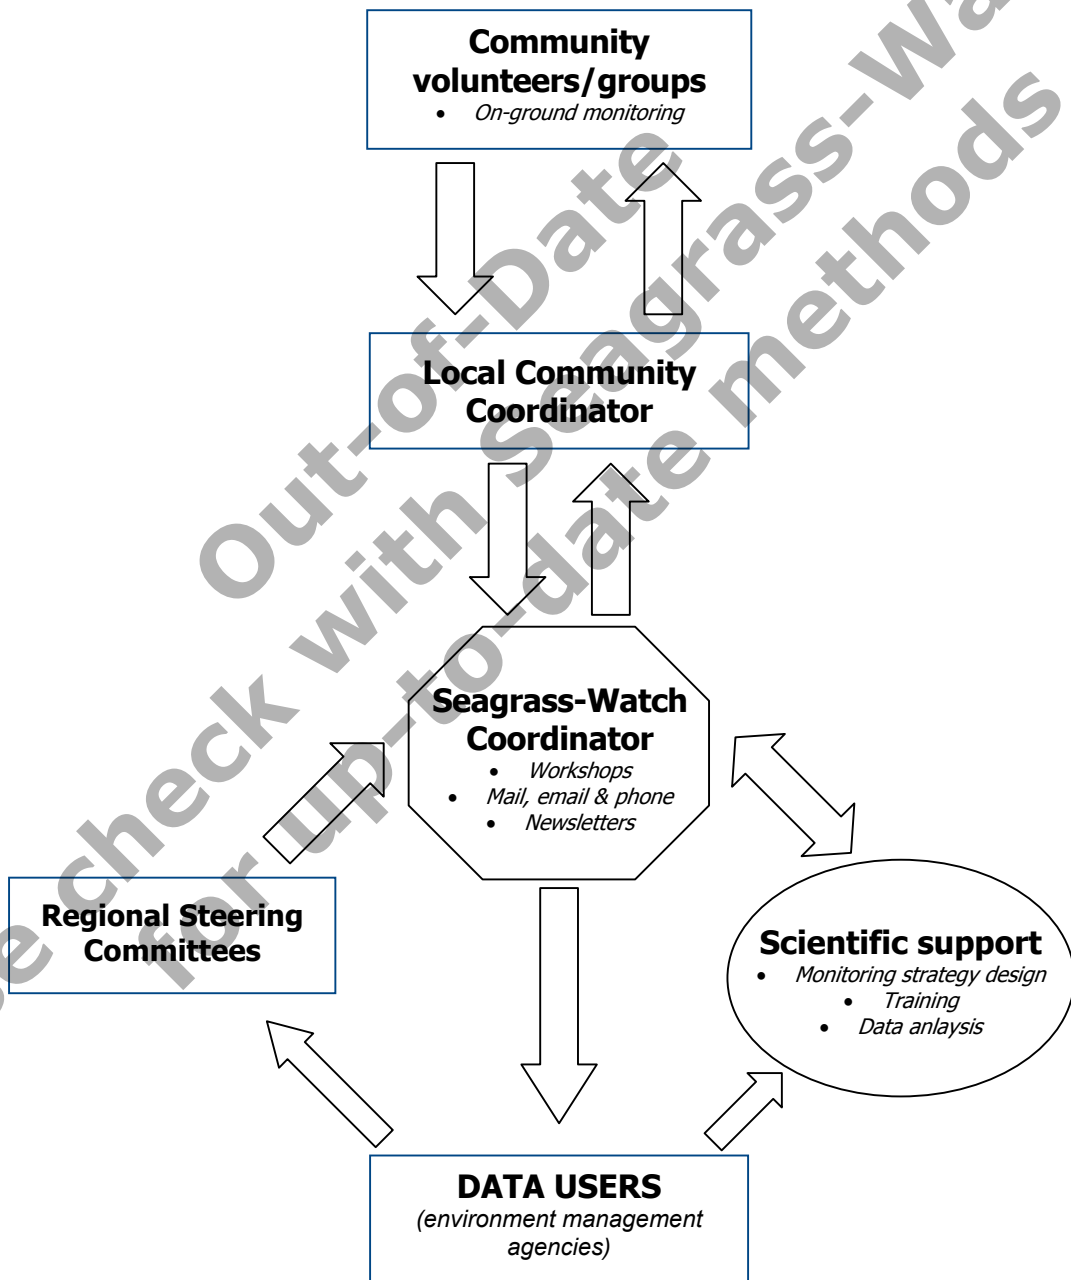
Community volunteers/groups
• On-ground monitoring

Local Community Coordinator

Seagrass-Watch Coordinator
• Workshops
• Mail, email & phone
• Newsletters

Regional Steering Committees

Scientific support
• Monitoring strategy design
• Training
• Data anlaysis

DATA USERS
(environment management agencies)

Out-of-Date
check with Seagrass-Watch
for up-to-date methods